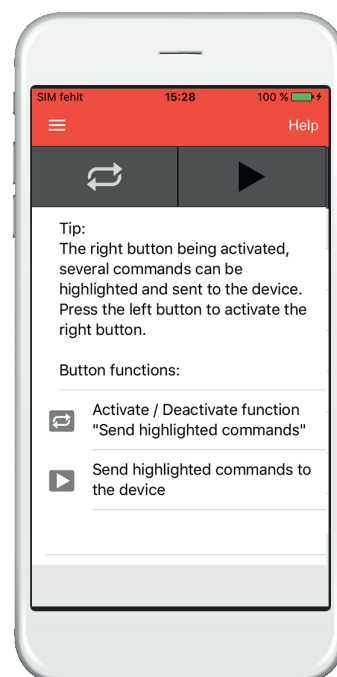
SIM fehlt 15:28 100 %

Help

Tip:
The right button being activated, several commands can be highlighted and sent to the device. Press the left button to activate the right button.

Button functions:

Activate / Deactivate function "Send highlighted commands"

Send highlighted commands to the device